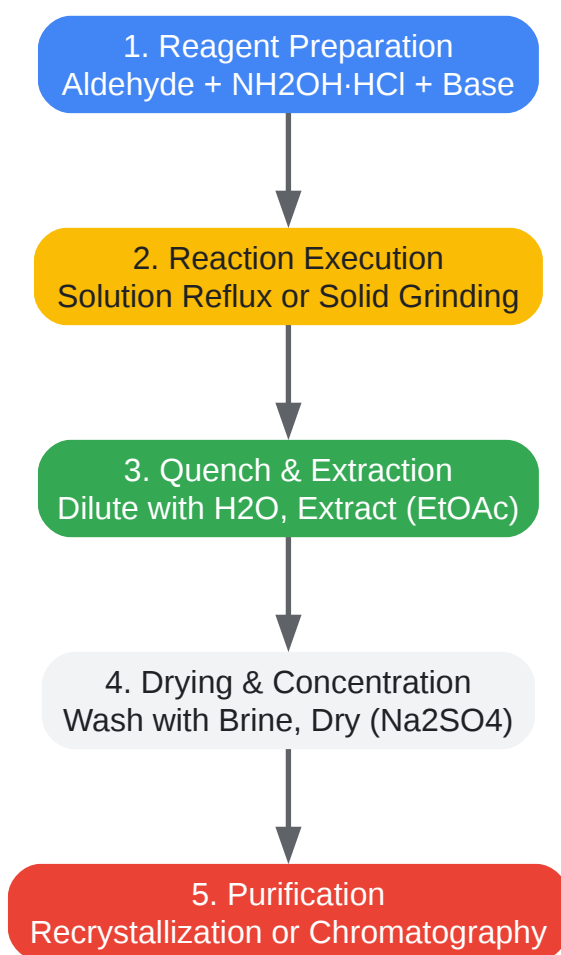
1. Reagent Preparation
Aldehyde + NH2OH·HCl + Base

2. Reaction Execution
Solution Reflux or Solid Grinding

3. Quench & Extraction
Dilute with H2O, Extract (EtOAc)

4. Drying & Concentration
Wash with Brine, Dry (Na2SO4)

5. Purification
Recrystallization or Chromatography